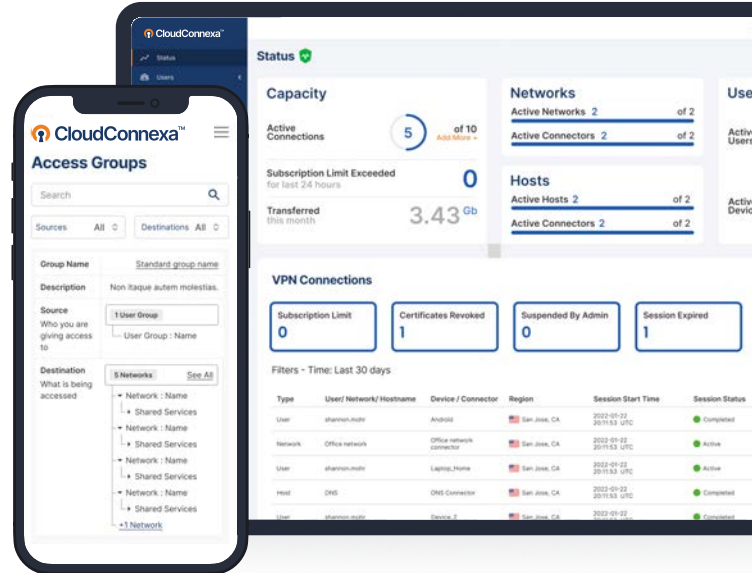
CloudConnexa™

Status

Users

Status

Capacity

Active Connections

5

of 10
Add More »

Subscription Limit Exceeded
for last 24 hours

0

Transferred
this month

3.43 Gb

Networks

Active Networks 2 of 2

Active Connectors 2 of 2

Hosts

Active Hosts 2 of 2

Active Connectors 2 of 2

Use

Active Users

Active Devic

VPN Connections

Subscription Limit
0

Certificates Revoked
1

Suspended By Admin
0

Session Expired
1

Filters - Time: Last 30 days

| Type | User/ Network/ Hostname | Device / Connector | Region | Session Start Time | Session Status |
|---|---|---|---|---|---|
| User | shannon.mohr | Android | San Jose, CA | 2022-01-22 20:11:53 UTC | Completed |
| Network | Office network | Office network connector | San Jose, CA | 2022-01-22 20:11:53 UTC | Active |
| User | shannon.mohr | Laptop_Home | San Jose, CA | 2022-01-22 20:11:53 UTC | Active |
| Host | DNS | DNS Connector | San Jose, CA | 2022-01-22 20:11:53 UTC | Completed |
| User | shannon.mohr | Device_2 | San Jose, CA | 2022-01-22 20:11:53 UTC | Completed |

CloudConnexa™

Access Groups

Search

Sources All

Destinations All

Group Name | Standard group name

Description | Non itaque autem molestias.

Source
Who you are giving access to

1 User Group
User Group : Name

Destination
What is being accessed

5 Networks
See All

Network : Name
Shared Services
Network : Name
Shared Services
Network : Name
Shared Services
Network : Name
Shared Services
+1 Network